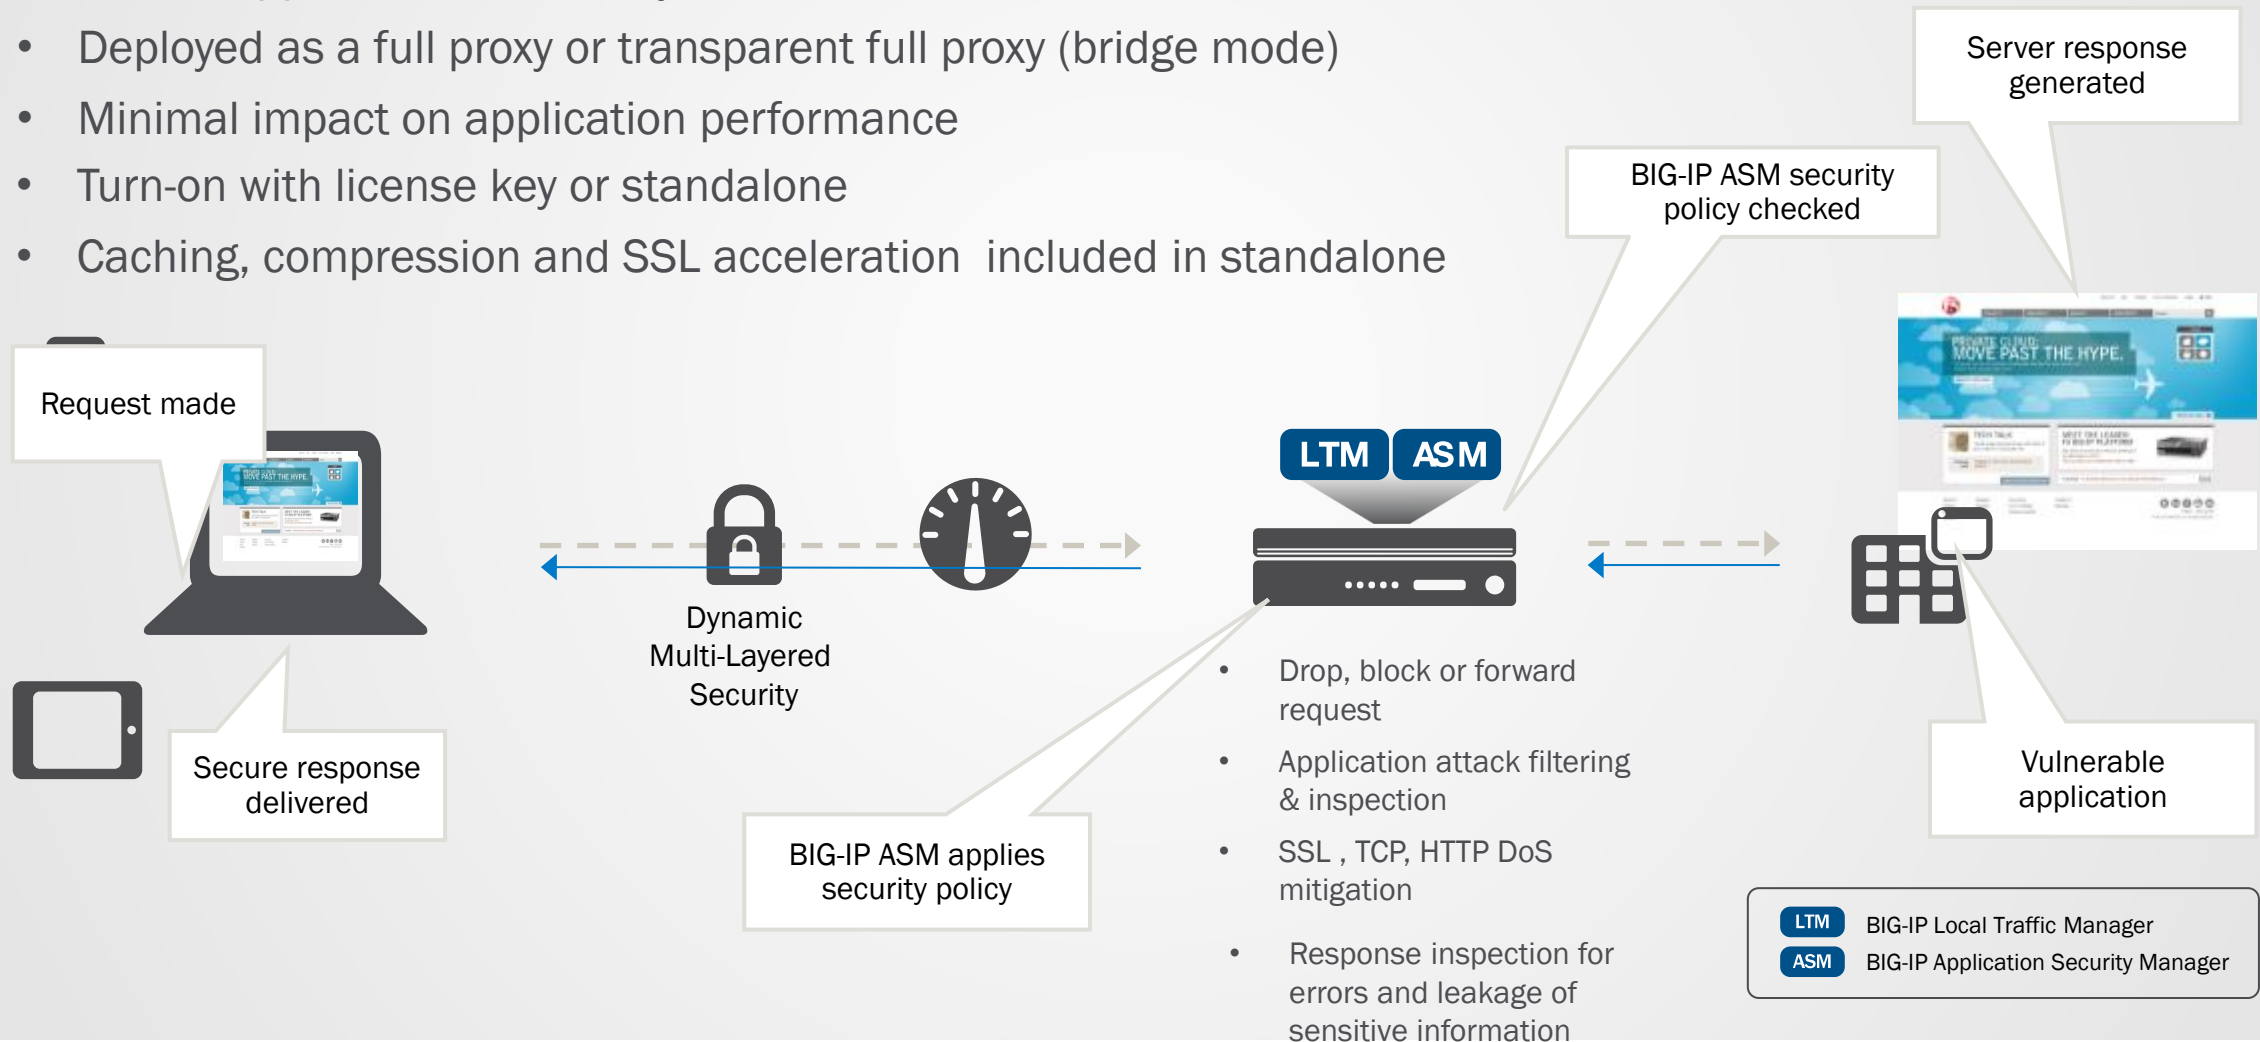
• Deployed as a full proxy or transparent full proxy (bridge mode)
• Minimal impact on application performance
• Turn-on with license key or standalone
• Caching, compression and SSL acceleration included in standalone

Server response generated

BIG-IP ASM security policy checked

Request made

PRIVATE CLOUD: MOVE PAST THE HYPE.

LTM ASM

Dynamic Multi-Layered Security

Secure response delivered

BIG-IP ASM applies security policy

• Drop, block or forward request
• Application attack filtering & inspection
• SSL , TCP, HTTP DoS mitigation
• Response inspection for errors and leakage of sensitive information

Vulnerable application

| LTM | BIG-IP Local Traffic Manager |
|---|---|
| ASM | BIG-IP Application Security Manager |